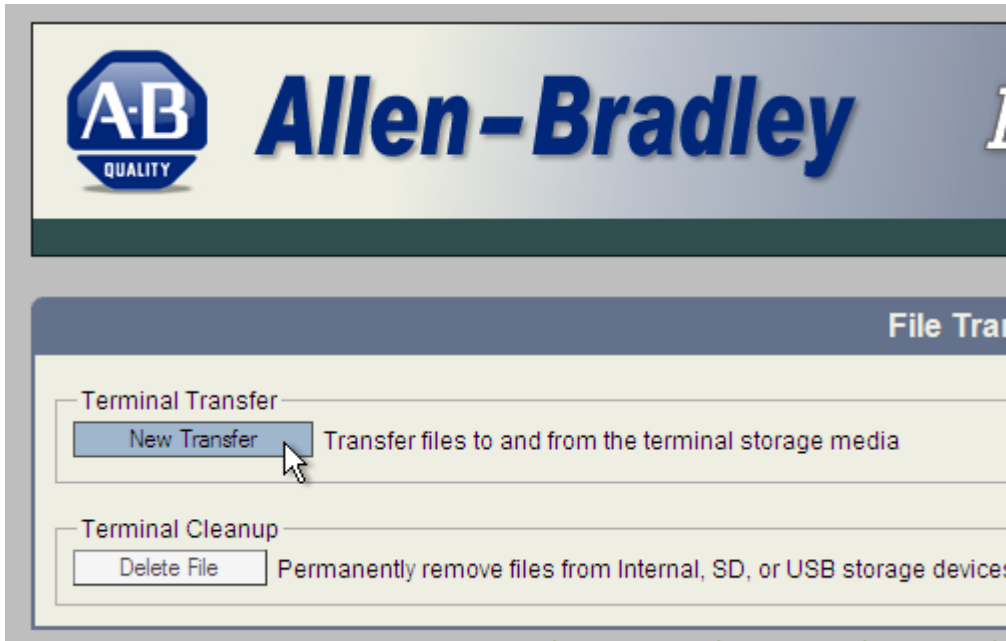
A-B
QUALITY

Allen-Bradley

File Tra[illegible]

Terminal Transfer
New Transfer
Transfer files to and from the terminal storage media

Terminal Cleanup
Delete File
Permanently remove files from Internal, SD, or USB storage device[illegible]